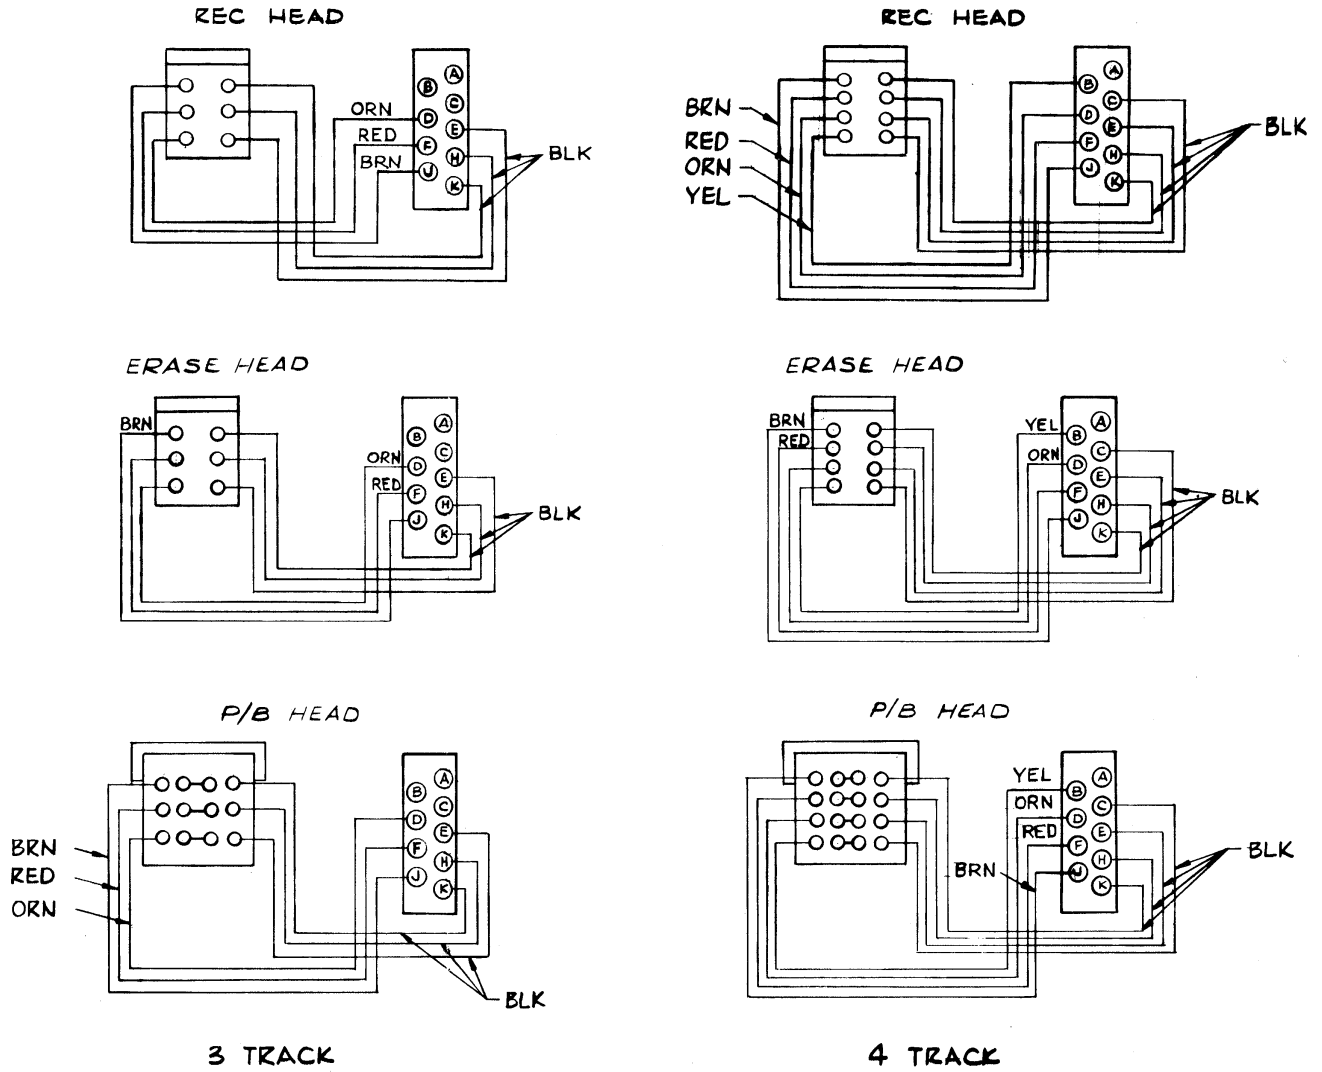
REC HEAD

B A
ORN D C
RED F E
BRN J H
K
BLK

REC HEAD

BRN
RED
ORN
YEL
B A
D C
F E
J H
K
BLK

ERASE HEAD

BRN
B A
ORN D C
RED F E
J H
K
BLK

ERASE HEAD

BRN
RED
YEL B A
ORN D C
F E
J H
K
BLK

P/B HEAD

A
B C
D E
F H
J K
BRN
RED
ORN
BLK

P/B HEAD

YEL B A
ORN D C
RED F E
BRN J H
K
BLK

3 TRACK

4 TRACK